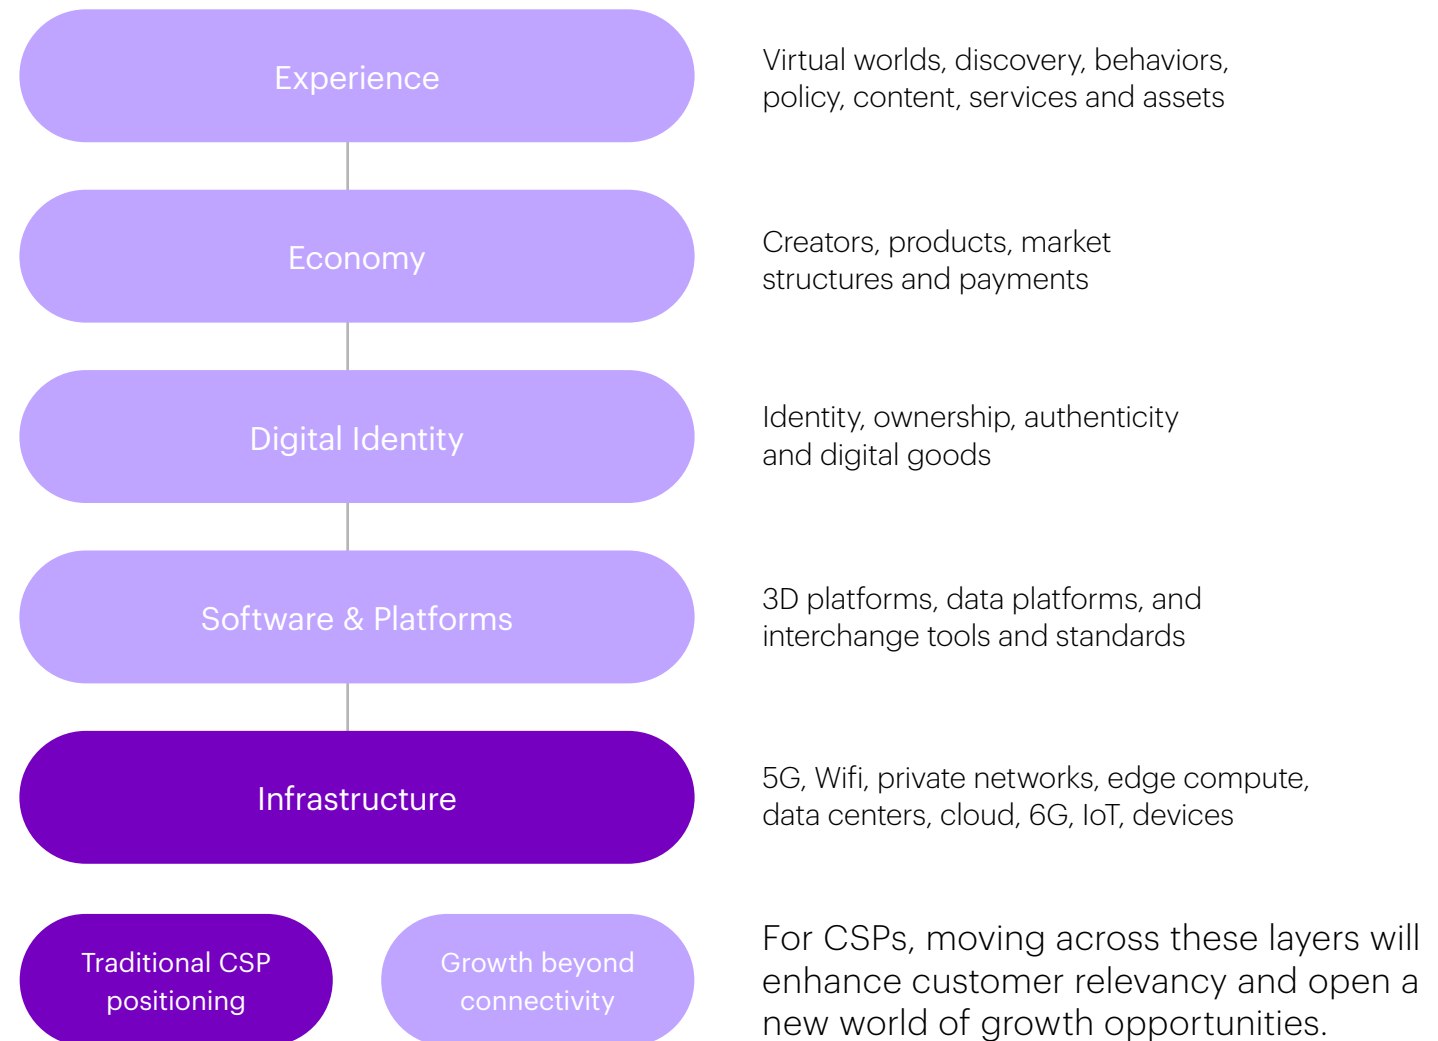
Experience

Virtual worlds, discovery, behaviors, policy, content, services and assets

Economy

Creators, products, market structures and payments

Digital Identity

Identity, ownership, authenticity and digital goods

Software & Platforms

3D platforms, data platforms, and interchange tools and standards

Infrastructure

5G, Wifi, private networks, edge compute, data centers, cloud, 6G, IoT, devices

Traditional CSP positioning

Growth beyond connectivity

For CSPs, moving across these layers will enhance customer relevancy and open a new world of growth opportunities.